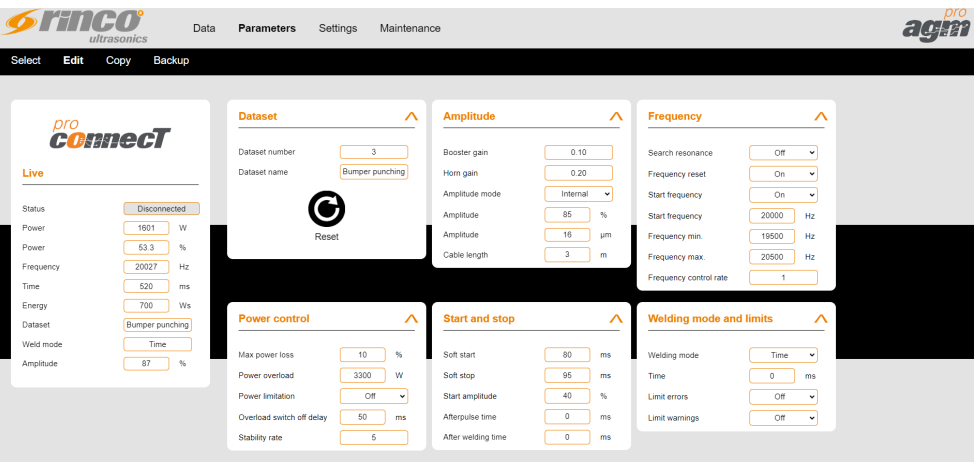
rinco ultrasonics

Data Parameters Settings Maintenance

pro agm

Select Edit Copy Backup

pro connecT

Live

Status Disconnected
Power 1601 W
Power 53.3 %
Frequency 20027 Hz
Time 520 ms
Energy 700 Ws
Dataset Bumper punching
Weld mode Time
Amplitude 87 %

Dataset

Dataset number 3
Dataset name Bumper punching

Reset

Amplitude

Booster gain 0.10
Horn gain 0.20
Amplitude mode Internal
Amplitude 85 %
Amplitude 16 µm
Cable length 3 m

Frequency

Search resonance Off
Frequency reset On
Start frequency On
Start frequency 20000 Hz
Frequency min. 19500 Hz
Frequency max. 20500 Hz
Frequency control rate 1

Power control

Max power loss 10 %
Power overload 3300 W
Power limitation Off
Overload switch off delay 50 ms
Stability rate 5

Start and stop

Soft start 80 ms
Soft stop 95 ms
Start amplitude 40 %
Afterpulse time 0 ms
After welding time 0 ms

Welding mode and limits

Welding mode Time
Time 0 ms
Limit errors Off
Limit warnings Off